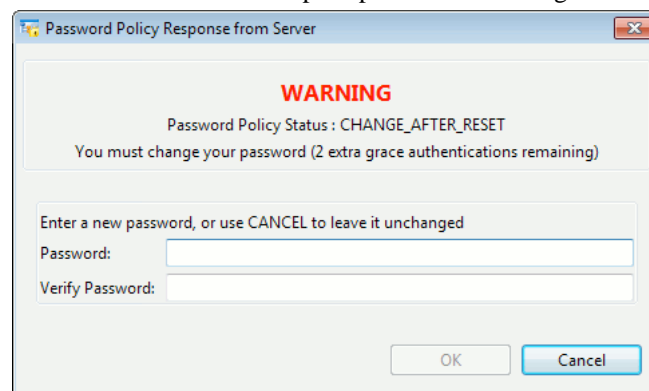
Password Policy Response from Server

WARNING

Password Policy Status : CHANGE_AFTER_RESET

You must change your password (2 extra grace authentications remaining)

Enter a new password, or use CANCEL to leave it unchanged

Password:

Verify Password:

OK

Cancel